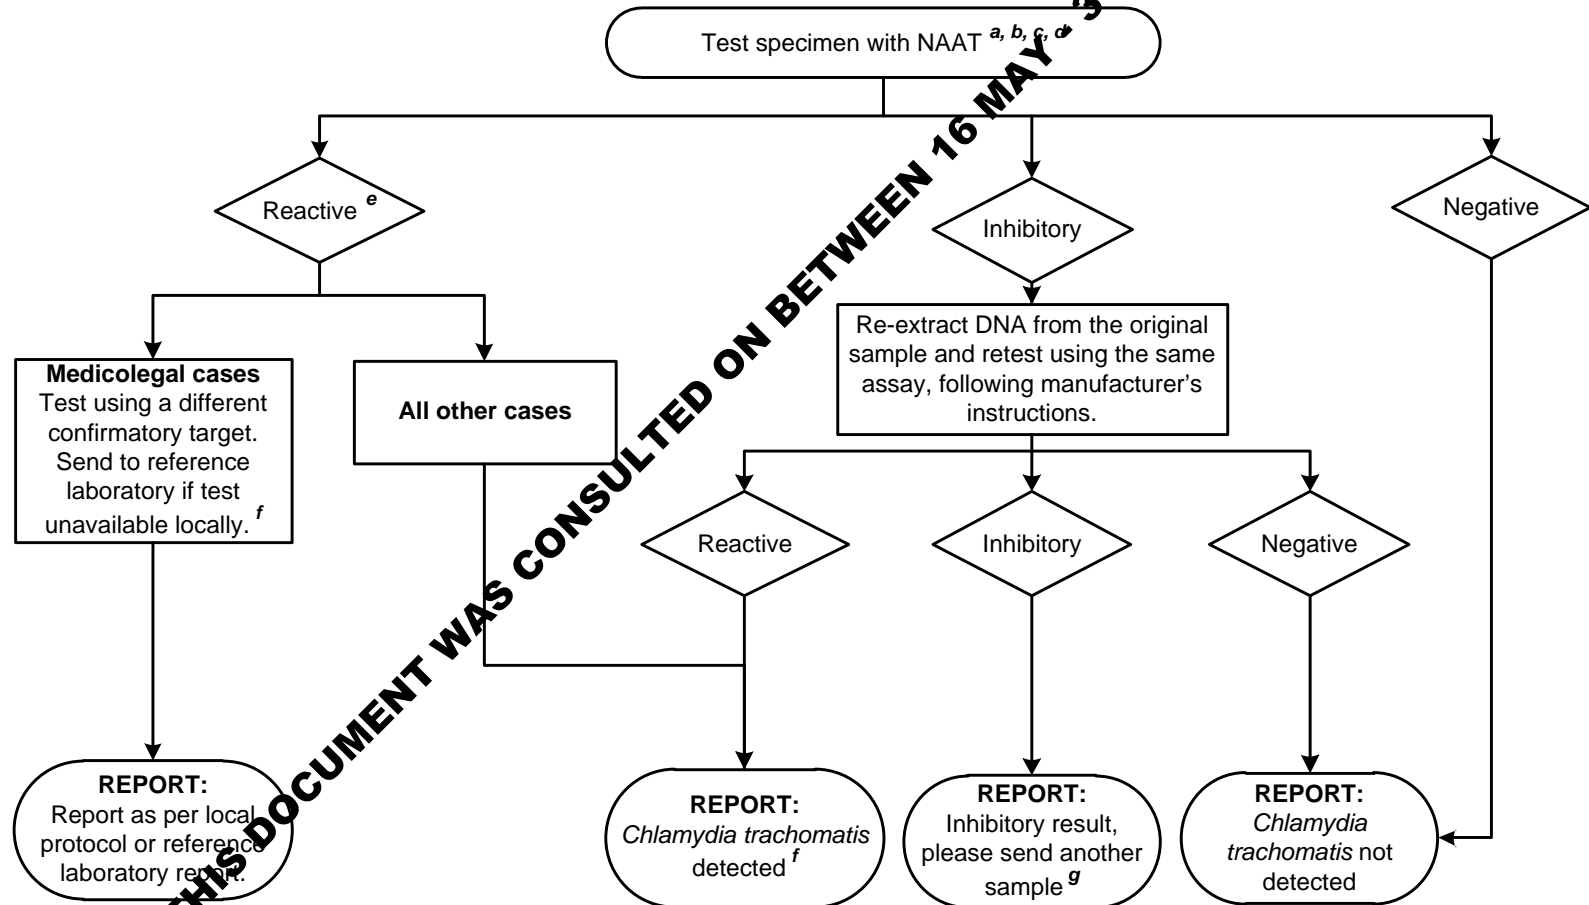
Test specimen with NAAT $^{a, b, c, d}$

Reactive $^{e}$

Inhibitory

Negative

Medicolegal cases
Test using a different confirmatory target. Send to reference laboratory if test unavailable locally. $^{f}$

All other cases

Re-extract DNA from the original sample and retest using the same assay, following manufacturer's instructions.

Reactive

Inhibitory

Negative

REPORT:
Report as per local protocol or reference laboratory report.

REPORT:
*Chlamydia trachomatis* detected $^{f}$

REPORT:
Inhibitory result, please send another sample $^{g}$

REPORT:
*Chlamydia trachomatis* not detected

THIS DOCUMENT WAS CONSULTED ON BETWEEN 16 MAY - 5